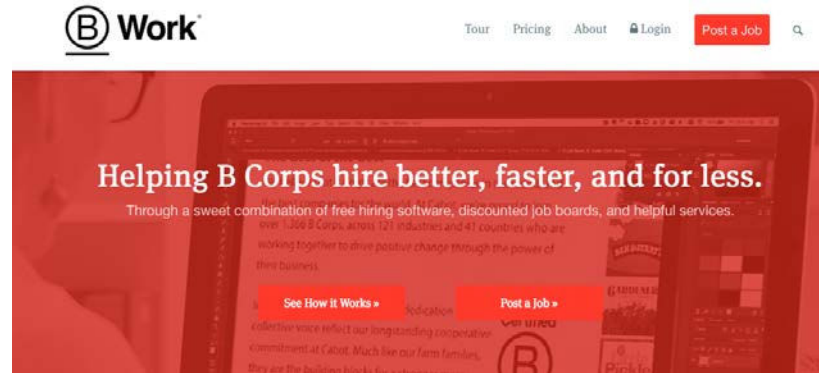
B Work

Tour Pricing About Login Post a Job

Helping B Corps hire better, faster, and for less.

Through a sweet combination of free hiring software, discounted job boards, and helpful services.

over 1,300 B Corps, across 121 industries and 41 countries who are working together to drive positive change through the power of their business.

See How it Works »

Post a Job »

dedication

collective voice reflect our longstanding cooperative commitment at Cabot. Much like our farm families, they are the building blocks for

Certified

B